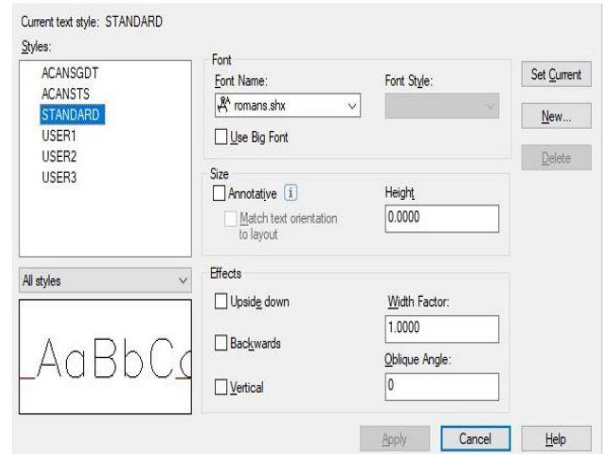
Current text style: STANDARD

Styles:

ACANSGDT
ACANSTS
STANDARD
USER1
USER2
USER3

All styles

AaBbCc

Font

Font Name:

romans.shx

Font Style:

Use Big Font

Size

Annotative

Match text orientation to layout

Height

0.0000

Effects

Upside down

Backwards

Vertical

Width Factor:

1.0000

Oblique Angle:

0

Set Current

New...

Delete

Apply

Cancel

Help